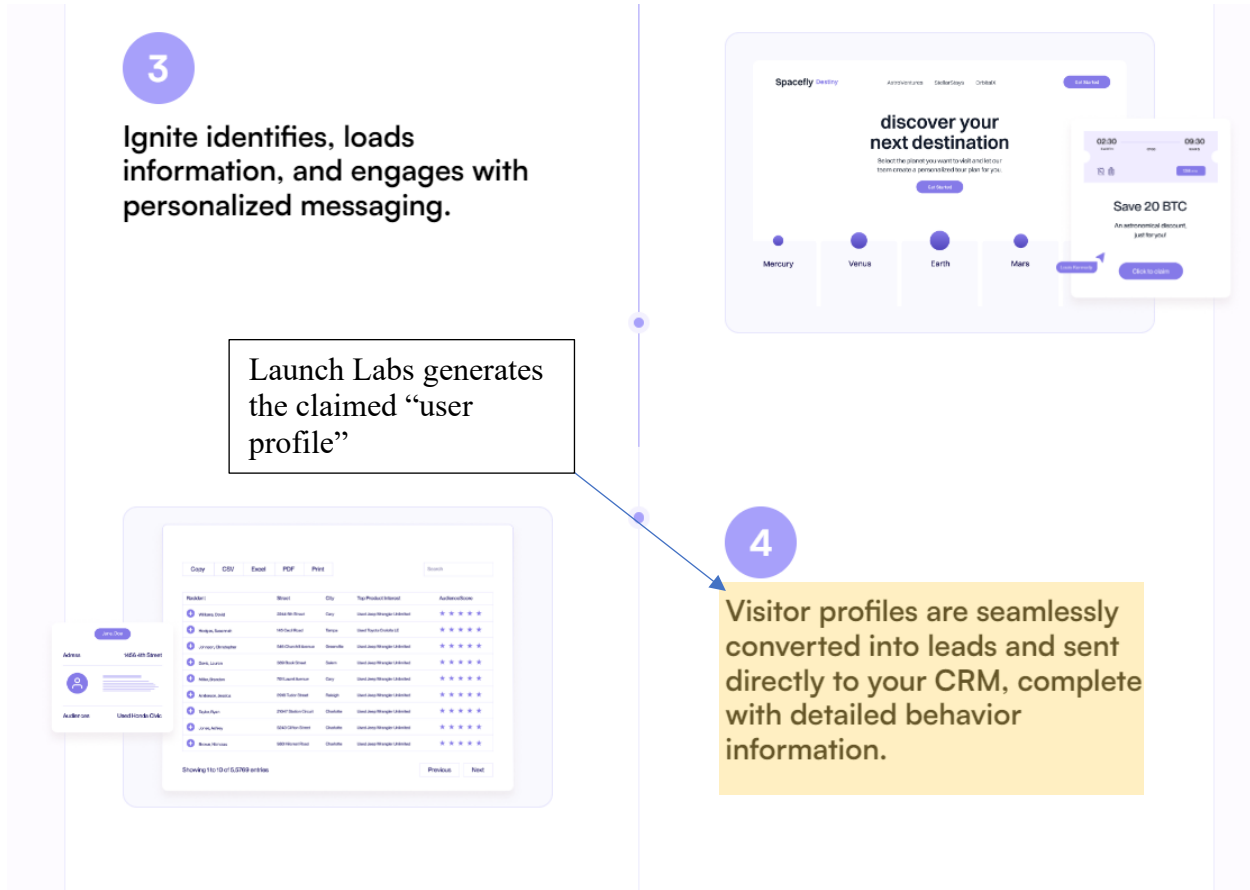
3

Ignite identifies, loads information, and engages with personalized messaging.

Spacefly Destiny

AeroVentures StellarStays Orbitalk

Get Started

discover your next destination

Select the planet you want to visit and let our team create a personalized tour plan for you.

Get Started

Mercury

Venus

Earth

Mars

02:30

09:30

Save 20 BTC

An astronomical discount, just for you!

Click to claim

Launch Labs generates the claimed "user profile"

Copy CSV Excel PDF Print

Search

| Resident | Street | City | Top Product Interest | Audience Score |
|---|---|---|---|---|
| Williams, David | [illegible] | Cary | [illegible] | ★★★★★ |
| Hodges, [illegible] | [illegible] | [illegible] | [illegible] | ★★★★★ |
| Johnson, Christopher | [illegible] | Greenville | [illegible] | ★★★★★ |
| Davis, Laurie | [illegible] | Salem | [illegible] | ★★★★★ |
| Miller, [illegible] | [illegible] | Cary | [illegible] | ★★★★★ |
| Anderson, Jessica | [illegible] | Raleigh | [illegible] | ★★★★★ |
| Taylor, Ryan | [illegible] | Charlotte | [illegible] | ★★★★★ |
| Jones, Ashley | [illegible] | Charlotte | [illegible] | ★★★★★ |
| Brown, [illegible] | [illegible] | Charlotte | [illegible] | ★★★★★ |

Showing 1 to 10 of 5,5769 entries

Previous Next

John Doe

Address 1456 4th Street

Audience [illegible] Used Honda Civic

4

Visitor profiles are seamlessly converted into leads and sent directly to your CRM, complete with detailed behavior information.